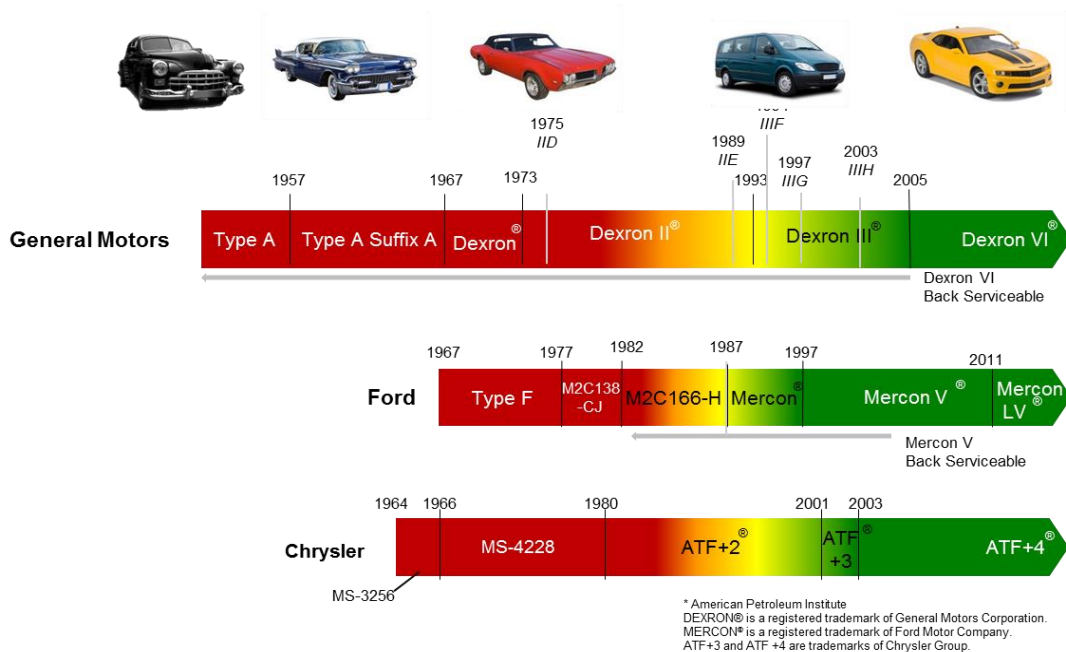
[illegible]
IIIF

1975
IID

1989
IIE

1993

1997
IIIG

2003
IIIH

1957

1967

1973

2005

General Motors

Type A

Type A Suffix A

Dexron®

Dexron II®

Dexron III®

Dexron VI®

Dexron VI
Back Serviceable

1967

1977

1982

1987

1997

2011

Ford

Type F

M2C138 -CJ

M2C166-H

Mercon®

Mercon V ®

Mercon LV ®

Mercon V
Back Serviceable

1964

1966

1980

2001

2003

Chrysler

MS-4228

ATF+2®

ATF +3®

ATF+4®

MS-3256

* American Petroleum Institute
DEXRON® is a registered trademark of General Motors Corporation.
MERCON® is a registered trademark of Ford Motor Company.
ATF+3 and ATF +4 are trademarks of Chrysler Group.